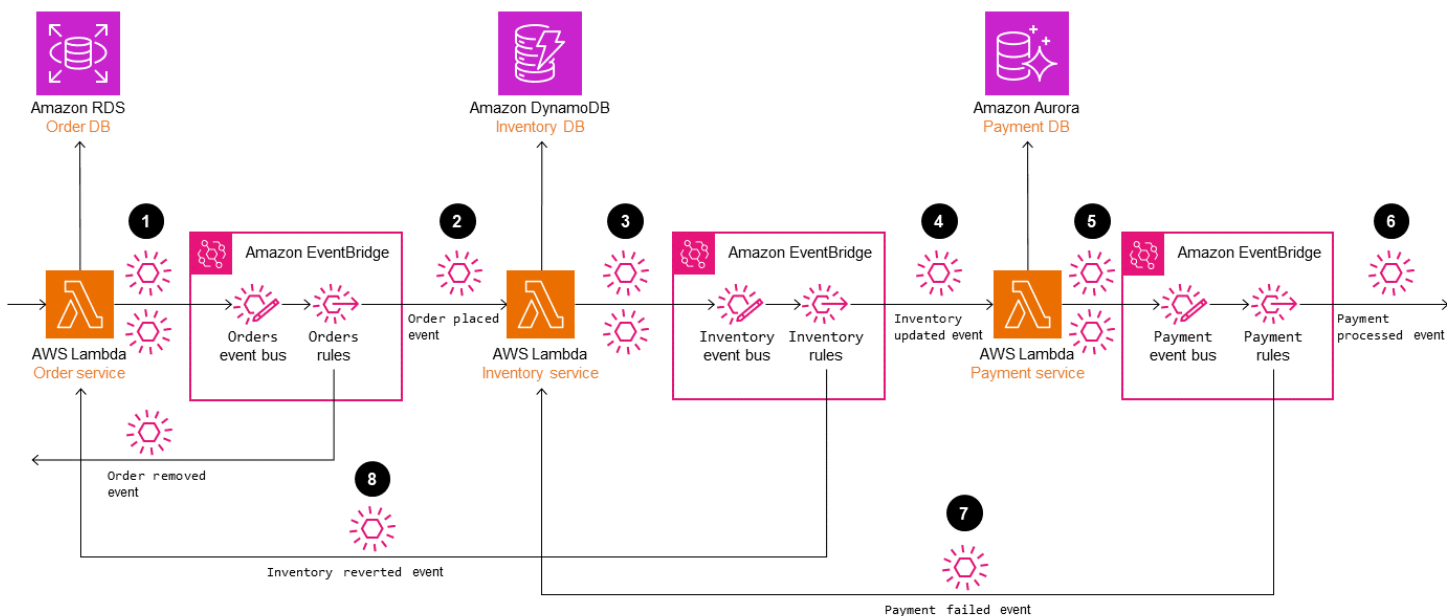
Amazon RDS
Order DB

Amazon DynamoDB
Inventory DB

Amazon Aurora
Payment DB

1

Amazon EventBridge

2

3

Amazon EventBridge

4

5

Amazon EventBridge

6

Orders event bus

Orders rules

Order placed event

Inventory event bus

Inventory rules

Inventory updated event

Payment event bus

Payment rules

Payment processed event

AWS Lambda
Order service

AWS Lambda
Inventory service

AWS Lambda
Payment service

Order removed event

8

7

Inventory reverted event

Payment failed event